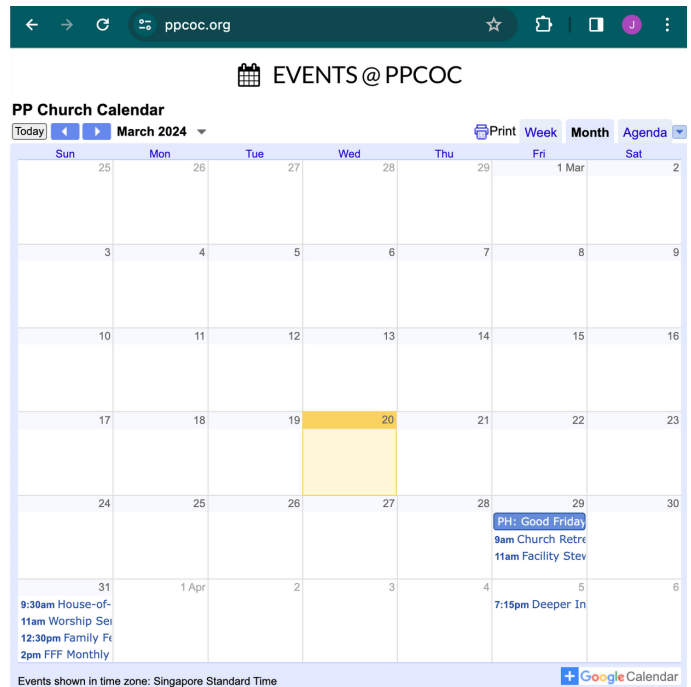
ppcoc.org

J

EVENTS @ PPCOC

PP Church Calendar

Today March 2024 Print Week Month Agenda

| Sun | Mon | Tue | Wed | Thu | Fri | Sat |
|---|---|---|---|---|---|---|
| 25 | 26 | 27 | 28 | 29 | 1 Mar | 2 |
| 3 | 4 | 5 | 6 | 7 | 8 | 9 |
| 10 | 11 | 12 | 13 | 14 | 15 | 16 |
| 17 | 18 | 19 | 20 | 21 | 22 | 23 |
| 24 | 25 | 26 | 27 | 28 | 29 PH: Good Friday 9am Church Retre 11am Facility Stev | 30 |
| 31 9:30am House-of- 11am Worship Ser 12:30pm Family Fe 2pm FFF Monthly | 1 Apr | 2 | 3 | 4 | 5 7:15pm Deeper In | 6 |

Events shown in time zone: Singapore Standard Time

Google Calendar